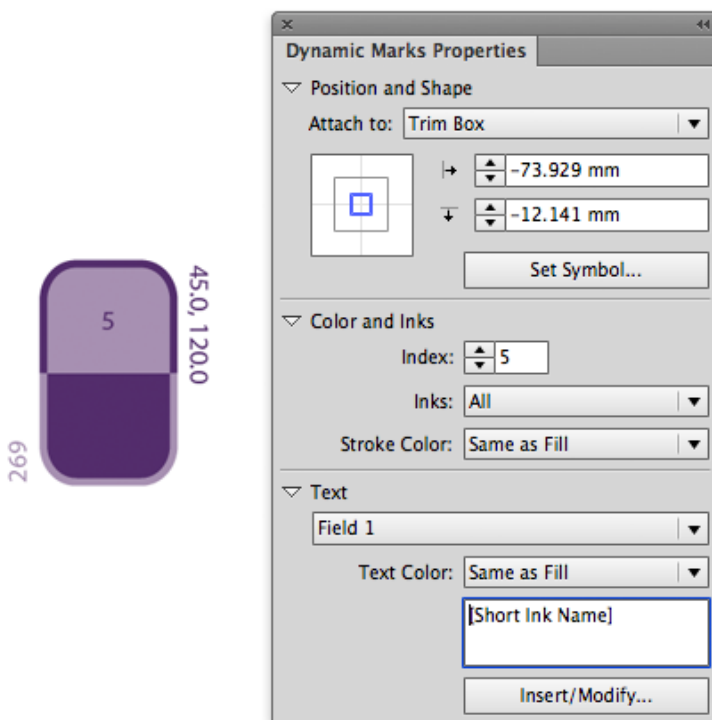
5

45.0, 120.0

269

Dynamic Marks Properties

Position and Shape

Attach to: Trim Box

-73.929 mm

-12.141 mm

Set Symbol...

Color and Inks

Index: 5

Inks: All

Stroke Color: Same as Fill

Text

Field 1

Text Color: Same as Fill

[Short Ink Name]

Insert/Modify...